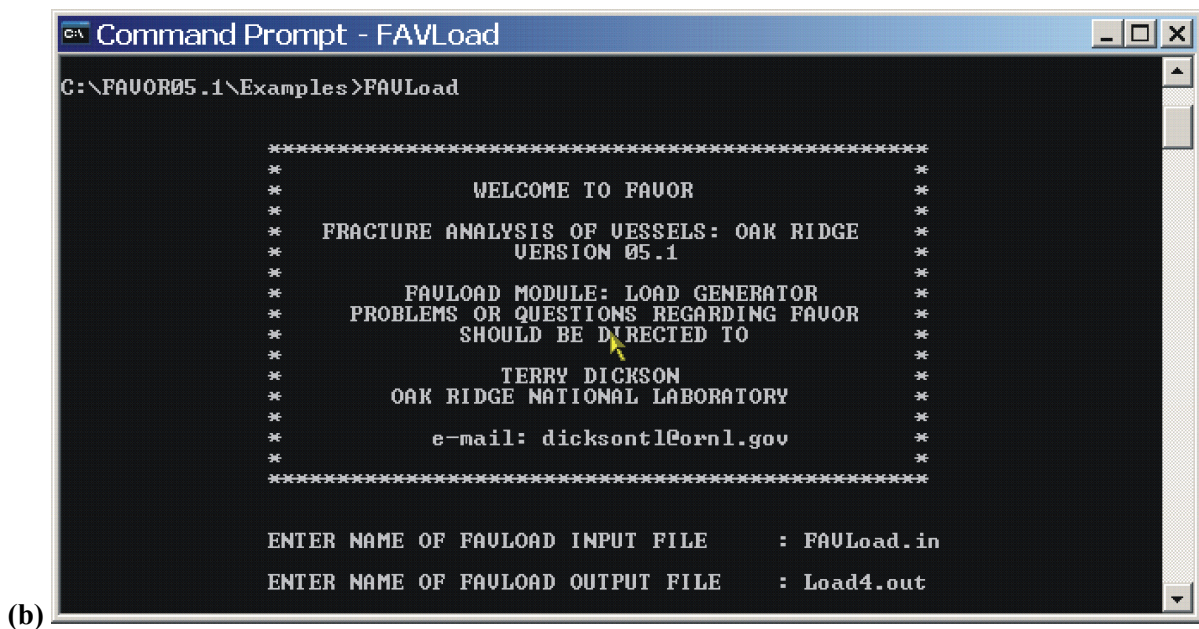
Command Prompt - FAVLoad

C:\FAVOR05.1\Examples>FAVLoad

*************************************************
* WELCOME TO FAVOR *
* FRACTURE ANALYSIS OF VESSELS: OAK RIDGE *
* VERSION 05.1 *
* FAVLOAD MODULE: LOAD GENERATOR *
* PROBLEMS OR QUESTIONS REGARDING FAVOR *
* SHOULD BE DIRECTED TO *
* TERRY DICKSON *
* OAK RIDGE NATIONAL LABORATORY *
* e-mail: dicksontl@ornl.gov *
*************************************************

ENTER NAME OF FAVLOAD INPUT FILE : FAVLoad.in

ENTER NAME OF FAVLOAD OUTPUT FILE : Load4.out

(b)